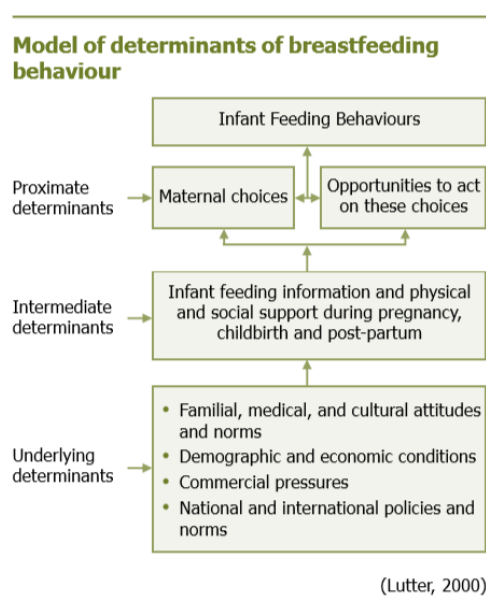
Model of determinants of breastfeeding behaviour

Infant Feeding Behaviours

Proximate determinants

Maternal choices

Opportunities to act on these choices

Intermediate determinants

Infant feeding information and physical and social support during pregnancy, childbirth and post-partum

Underlying determinants

- Familial, medical, and cultural attitudes and norms
- Demographic and economic conditions
- Commercial pressures
- National and international policies and norms

(Lutter, 2000)